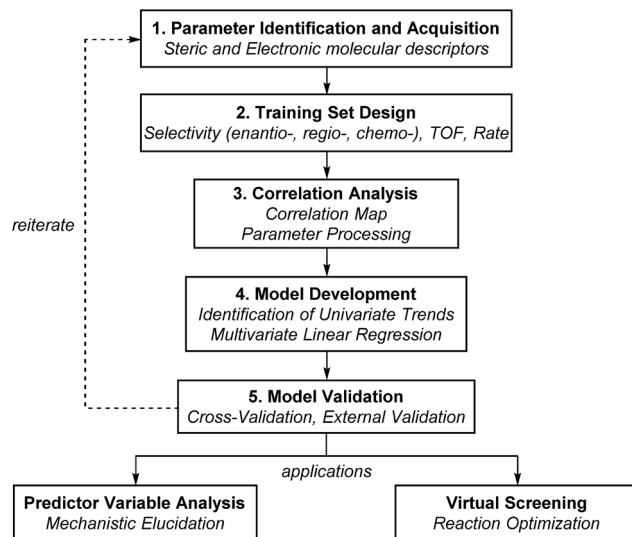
1. Parameter Identification and Acquisition
Steric and Electronic molecular descriptors

2. Training Set Design
Selectivity (enantio-, regio-, chemo-), TOF, Rate

3. Correlation Analysis
Correlation Map
Parameter Processing

reiterate

4. Model Development
Identification of Univariate Trends
Multivariate Linear Regression

5. Model Validation
Cross-Validation, External Validation

applications

Predictor Variable Analysis
Mechanistic Elucidation

Virtual Screening
Reaction Optimization